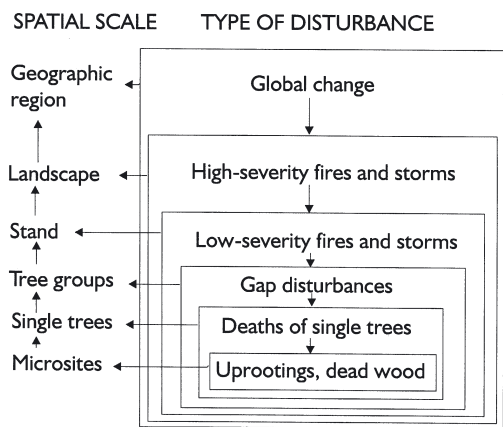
SPATIAL SCALE

TYPE OF DISTURBANCE

Geographic region

Global change

Landscape

High-severity fires and storms

Stand

Low-severity fires and storms

Tree groups

Gap disturbances

Single trees

Deaths of single trees

Microsites

Uprootings, dead wood